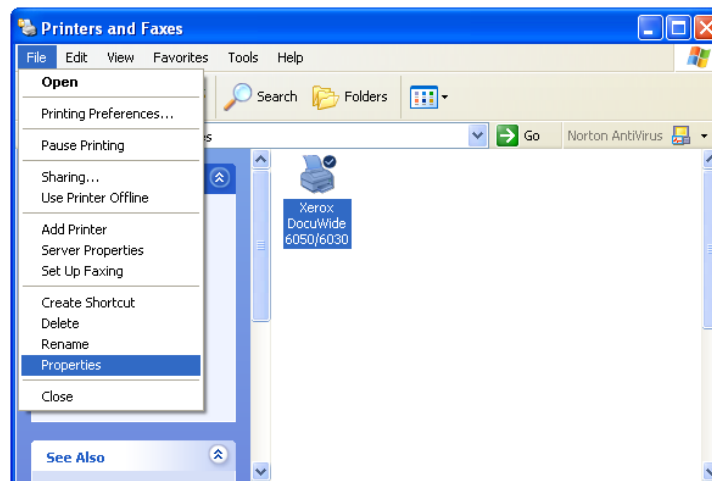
Printers and Faxes

File Edit View Favorites Tools Help

Search Folders

s

Go Norton AntiVirus

Open

Printing Preferences...

Pause Printing

Sharing...
Use Printer Offline

Add Printer
Server Properties
Set Up Faxing

Create Shortcut
Delete
Rename
Properties

Close

See Also

Xerox DocuWide 6050/6030